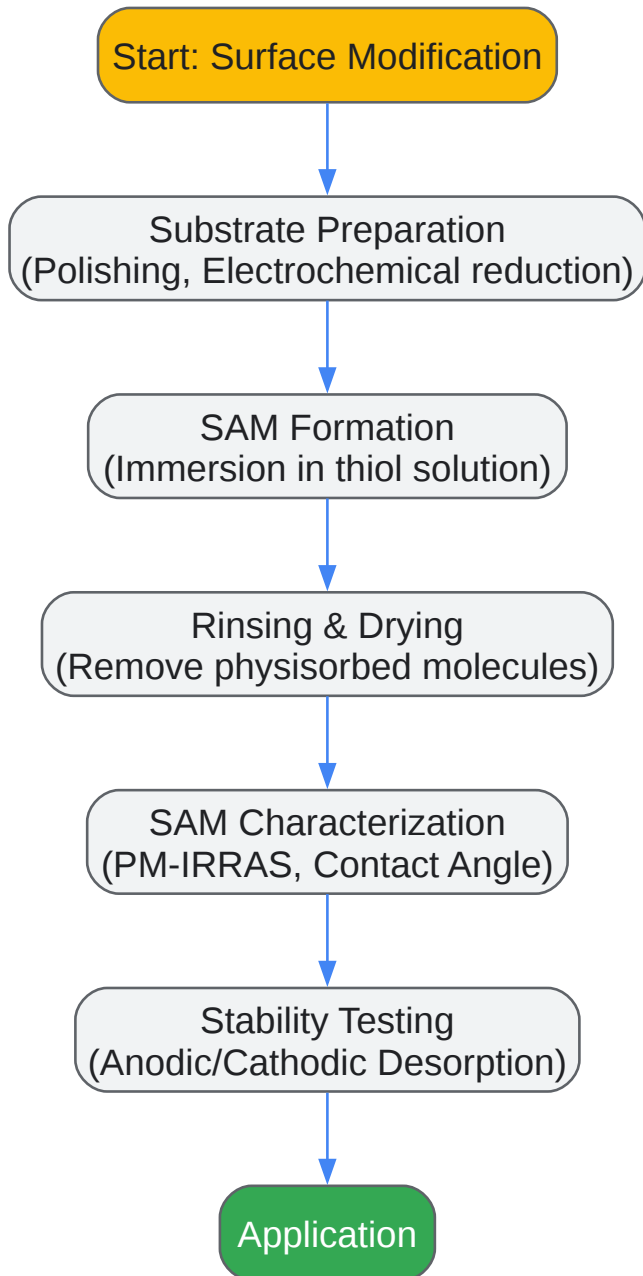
Start: Surface Modification

Substrate Preparation
(Polishing, Electrochemical reduction)

SAM Formation
(Immersion in thiol solution)

Rinsing & Drying
(Remove physisorbed molecules)

SAM Characterization
(PM-IRRAS, Contact Angle)

Stability Testing
(Anodic/Cathodic Desorption)

Application